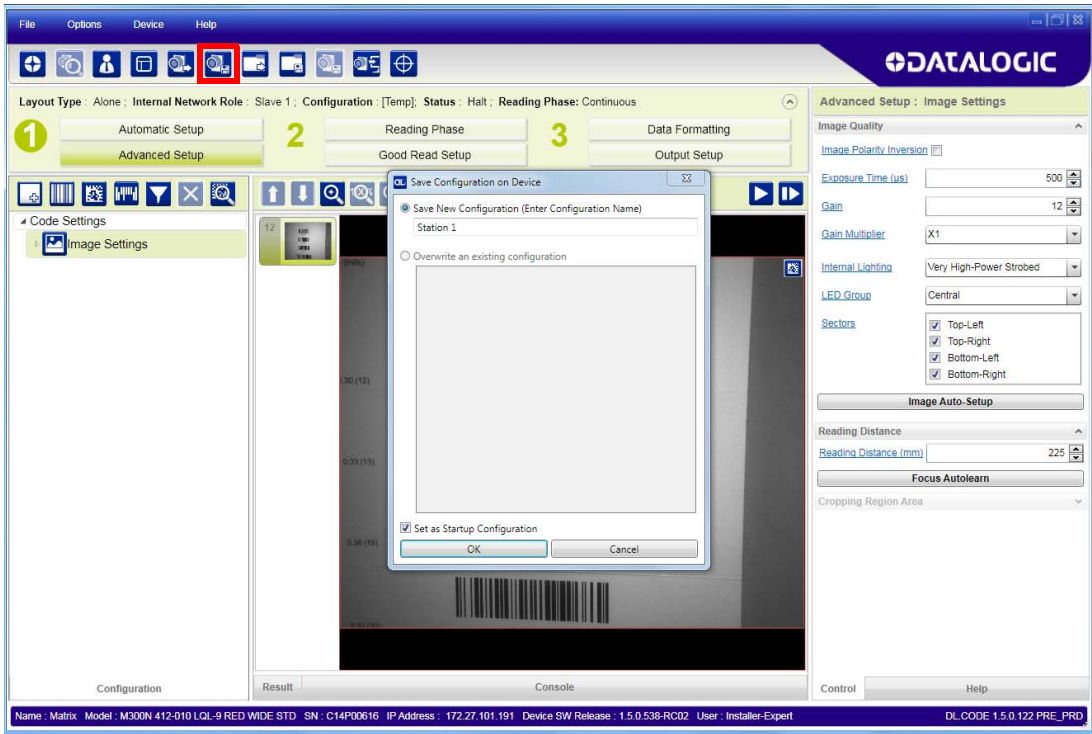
File Options Device Help

DATALOGIC

Layout Type : Alone ; Internal Network Role : Slave 1 ; Configuration : [Temp]; Status : Halt ; Reading Phase: Continuous

1 Automatic Setup
Advanced Setup

2 Reading Phase
Good Read Setup

3 Data Formatting
Output Setup

Code Settings
Image Settings

12

(mils)

0.30 (12)

0.33 (13)

0.38 (15)

0.50 (20)

Save Configuration on Device

Save New Configuration (Enter Configuration Name)

Station 1

Overwrite an existing configuration

Set as Startup Configuration

OK

Cancel

Advanced Setup : Image Settings

Image Quality

Image Polarity Inversion

Exposure Time (us) 500

Gain 12

Gain Multiplier X1

Internal Lighting Very High-Power Strobed

LED Group Central

Sectors
Top-Left
Top-Right
Bottom-Left
Bottom-Right

Image Auto-Setup

Reading Distance

Reading Distance (mm) 225

Focus Autolearn

Cropping Region Area

Configuration

Result

Console

Control

Help

Name : Matrix Model : M300N 412-010 LQL-9 RED WIDE STD SN : C14P00616 IP Address : 172.27.101.191 Device SW Release : 1.5.0.538-RC02 User : Installer-Expert

DL.CODE 1.5.0.122 PRE_PRD